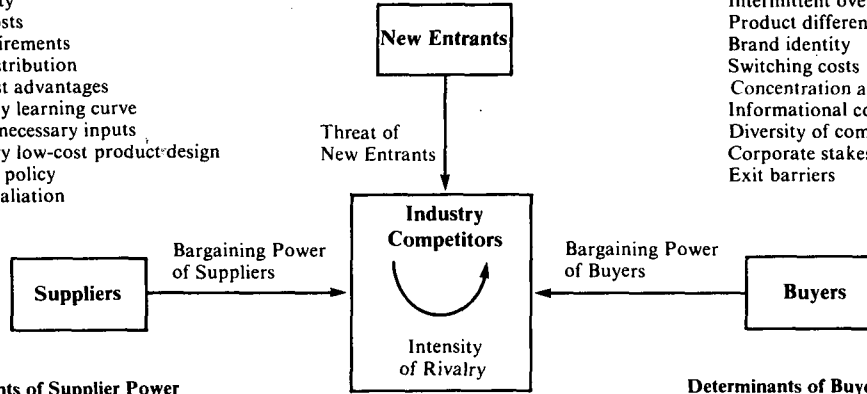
y
sts
irements
tribution
st advantages
y learning curve
necessary inputs
y low-cost product design
policy
aliation

New Entrants

Intermittent ove
Product differen
Brand identity
Switching costs
Concentration a
Informational co
Diversity of com
Corporate stakes
Exit barriers

Threat of New Entrants

Industry Competitors

Intensity of Rivalry

Bargaining Power of Suppliers

Suppliers

Bargaining Power of Buyers

Buyers

nts of Supplier Power

Determinants of Buye